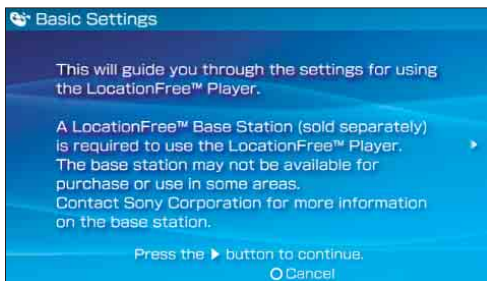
Basic Settings

This will guide you through the settings for using the LocationFree™ Player.

A LocationFree™ Base Station (sold separately) is required to use the LocationFree™ Player. The base station may not be available for purchase or use in some areas. Contact Sony Corporation for more information on the base station.

Press the ▶ button to continue.

○ Cancel